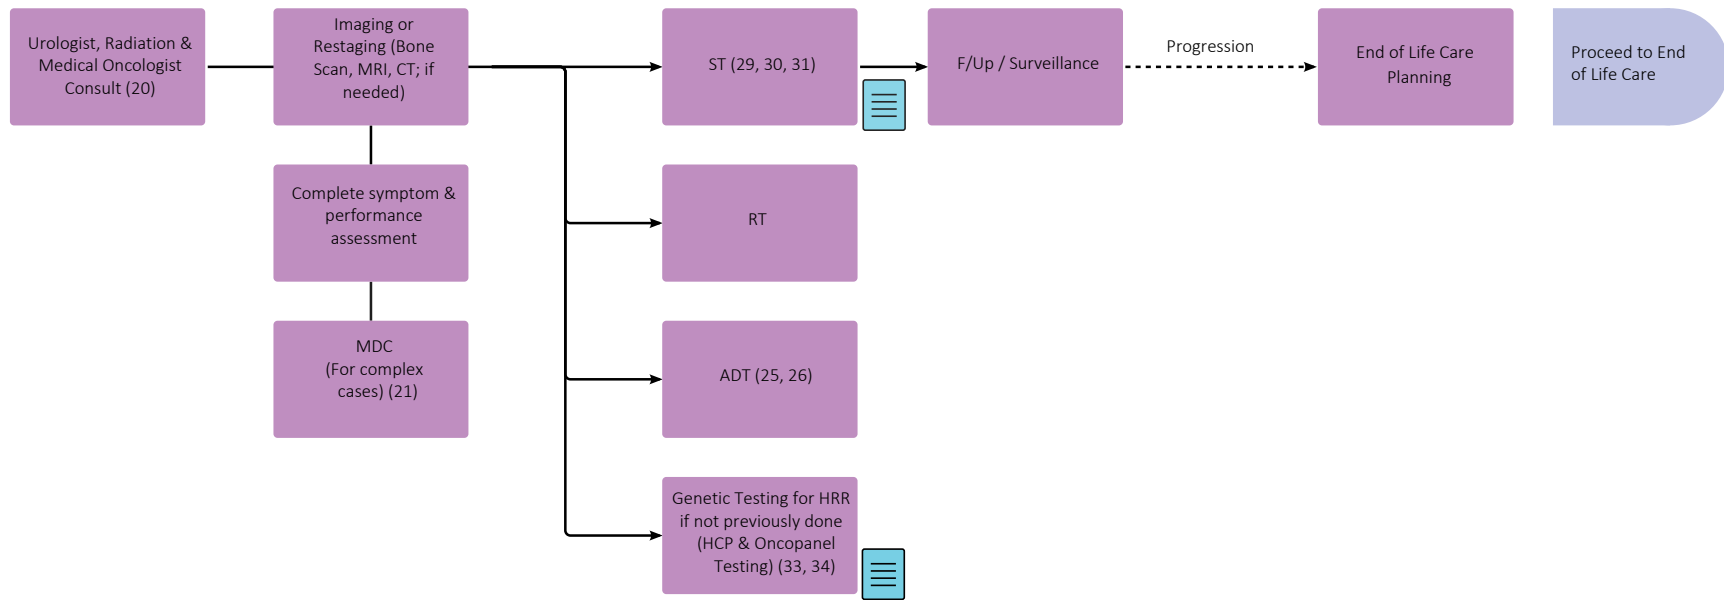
Urologist, Radiation & Medical Oncologist Consult (20)

Imaging or Restaging (Bone Scan, MRI, CT; if needed)

Complete symptom & performance assessment

MDC (For complex cases) (21)

ST (29, 30, 31)

RT

ADT (25, 26)

Genetic Testing for HRR if not previously done (HCP & Oncopanel Testing) (33, 34)

F/Up / Surveillance

Progression

End of Life Care Planning

Proceed to End of Life Care